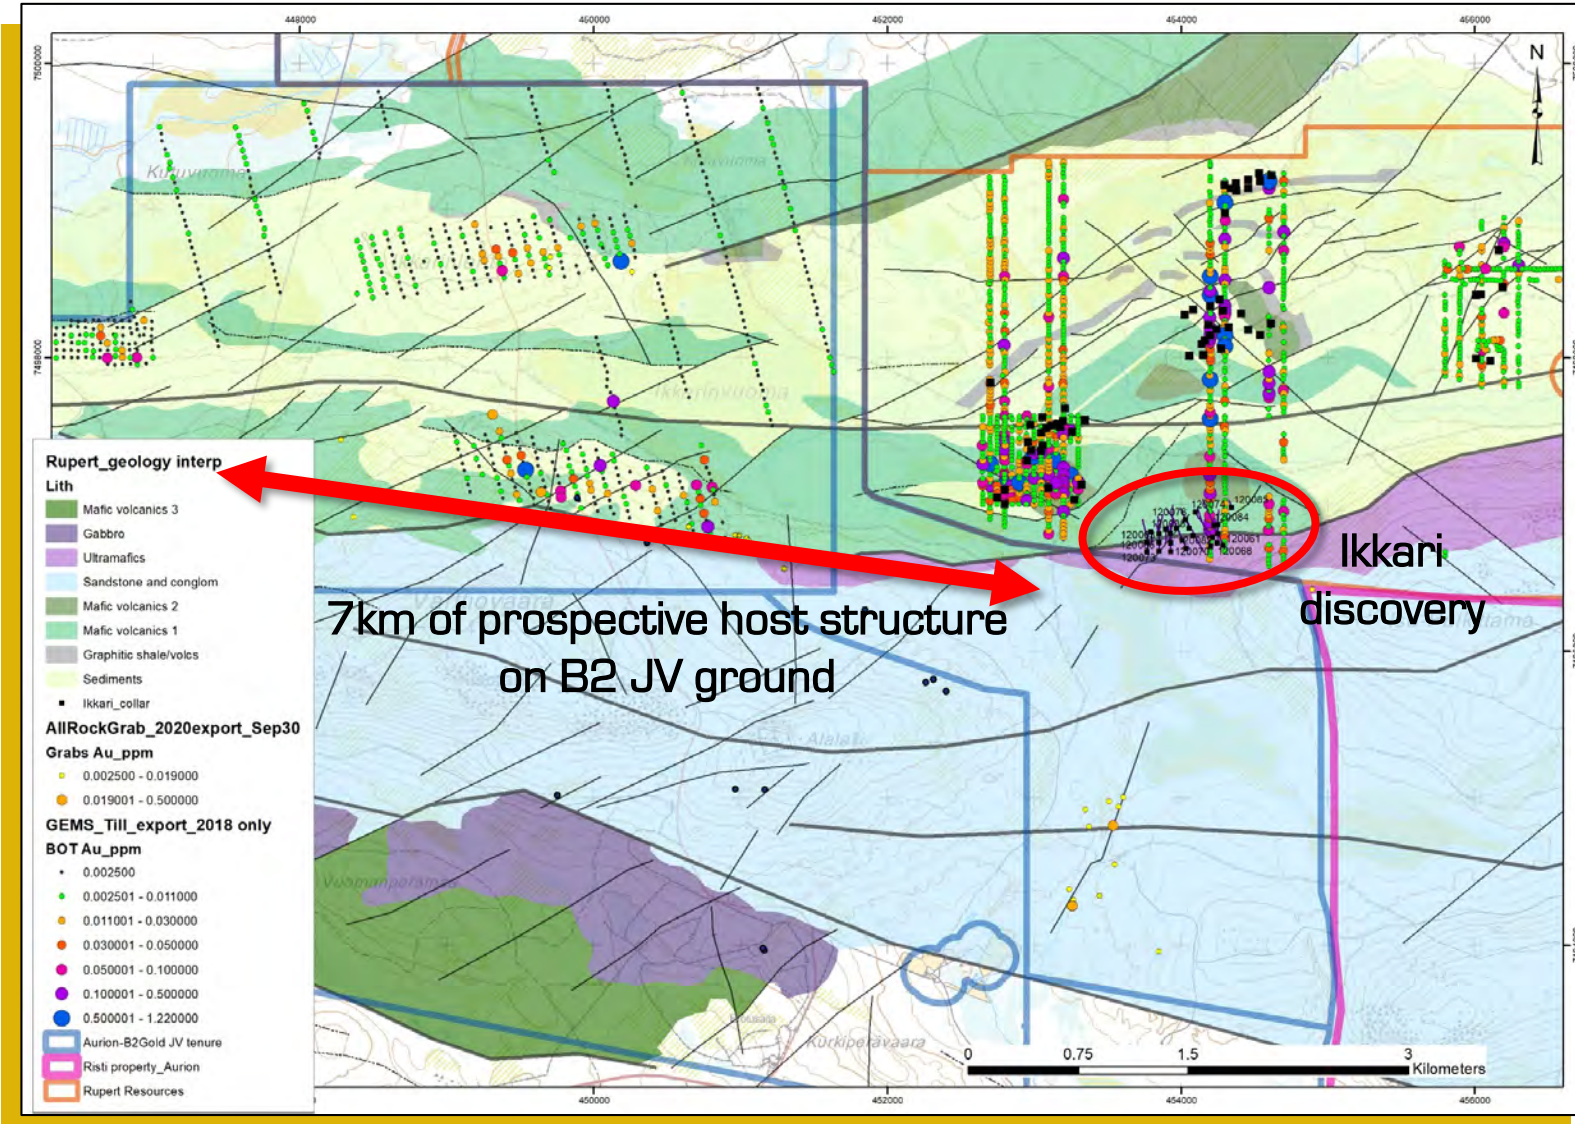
448000
450000
452000
454000
456000
7500000
7498000
N
Kuruvuoma
Kuruvuoma
Ikkarinvuoma
Vasanovaara
Alelat
Vuomanperama
Kurkiperavaara
Rupert_geology interp
Lith
Mafic volcanics 3
Gabbro
Ultramafics
Sandstone and conglom
Mafic volcanics 2
Mafic volcanics 1
Graphitic shale/volcs
Sediments
Ikkari_collar
AllRockGrab_2020export_Sep30
Grabs Au_ppm
0.002500 - 0.019000
0.019001 - 0.500000
GEMS_Till_export_2018 only
BOT Au_ppm
0.002500
0.002501 - 0.011000
0.011001 - 0.030000
0.030001 - 0.050000
0.050001 - 0.100000
0.100001 - 0.500000
0.500001 - 1.220000
Aurion-B2Gold JV tenure
Risti property_Aurion
Rupert Resources
7km of prospective host structure on B2 JV ground
Ikkari discovery
120061
120068
120084
120074
120073
0
0.75
1.5
3
Kilometers
450000
452000
454000
456000